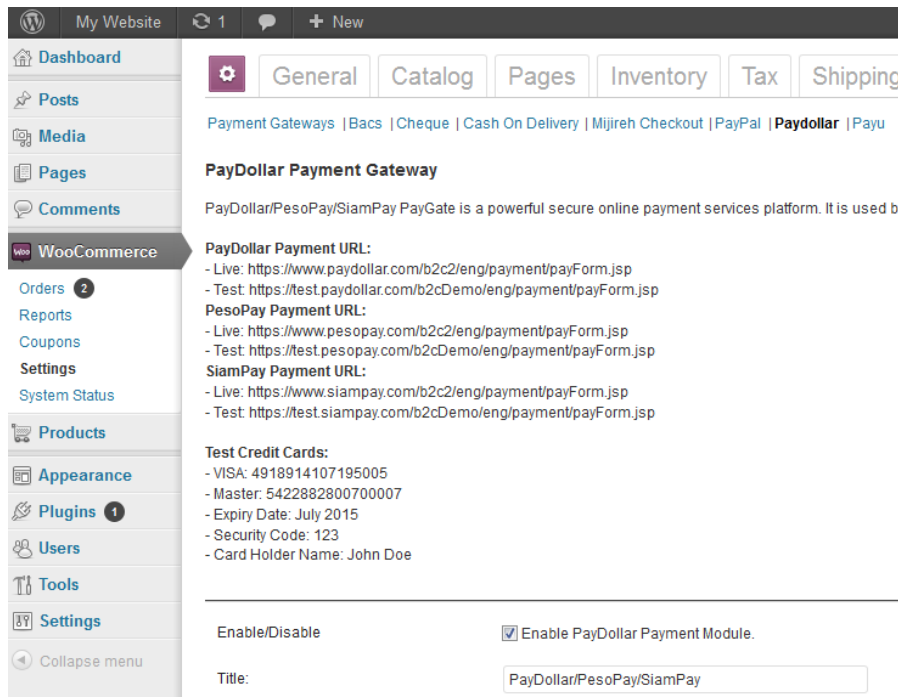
My Website 1 + New

Dashboard
Posts
Media
Pages
Comments
WooCommerce
Orders 2
Reports
Coupons
Settings
System Status
Products
Appearance
Plugins 1
Users
Tools
Settings
Collapse menu

General | Catalog | Pages | Inventory | Tax | Shipping

Payment Gateways | Bacs | Cheque | Cash On Delivery | Mijireh Checkout | PayPal | Paydollar | Payu

PayDollar Payment Gateway

PayDollar/PesoPay/SiamPay PayGate is a powerful secure online payment services platform. It is used b

PayDollar Payment URL:
- Live: https://www.paydollar.com/b2c2/eng/payment/payForm.jsp
- Test: https://test.paydollar.com/b2cDemo/eng/payment/payForm.jsp
PesoPay Payment URL:
- Live: https://www.pesopay.com/b2c2/eng/payment/payForm.jsp
- Test: https://test.pesopay.com/b2cDemo/eng/payment/payForm.jsp
SiamPay Payment URL:
- Live: https://www.siampay.com/b2c2/eng/payment/payForm.jsp
- Test: https://test.siampay.com/b2cDemo/eng/payment/payForm.jsp

Test Credit Cards:
- VISA: 4918914107195005
- Master: 5422882800700007
- Expiry Date: July 2015
- Security Code: 123
- Card Holder Name: John Doe

Enable/Disable
Enable PayDollar Payment Module.

Title:
PayDollar/PesoPay/SiamPay